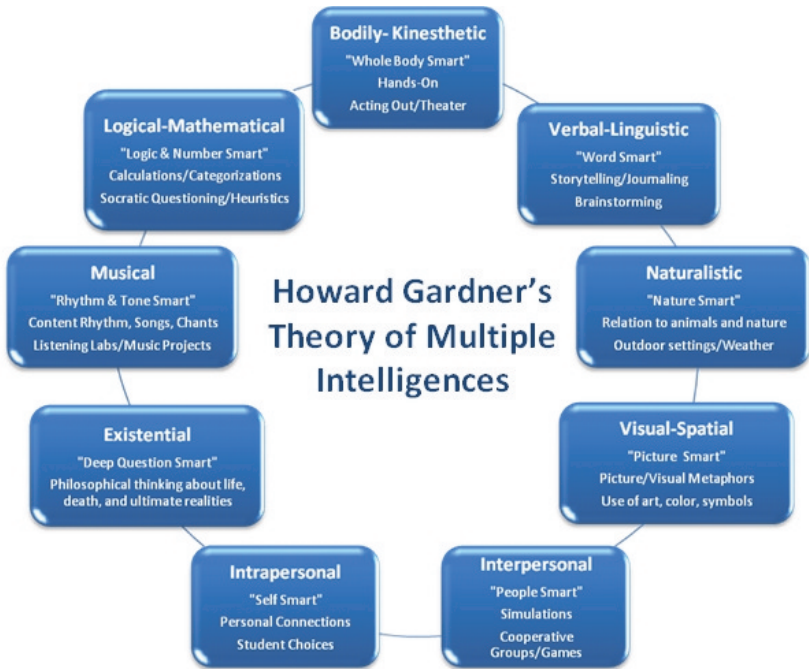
Howard Gardner's Theory of Multiple Intelligences

Bodily- Kinesthetic
"Whole Body Smart"
Hands-On
Acting Out/Theater

Verbal-Linguistic
"Word Smart"
Storytelling/Journaling
Brainstorming

Naturalistic
"Nature Smart"
Relation to animals and nature
Outdoor settings/Weather

Visual-Spatial
"Picture Smart"
Picture/Visual Metaphors
Use of art, color, symbols

Interpersonal
"People Smart"
Simulations
Cooperative Groups/Games

Intrapersonal
"Self Smart"
Personal Connections
Student Choices

Existential
"Deep Question Smart"
Philosophical thinking about life, death, and ultimate realities

Musical
"Rhythm & Tone Smart"
Content Rhythm, Songs, Chants
Listening Labs/Music Projects

Logical-Mathematical
"Logic & Number Smart"
Calculations/Categorizations
Socratic Questioning/Heuristics